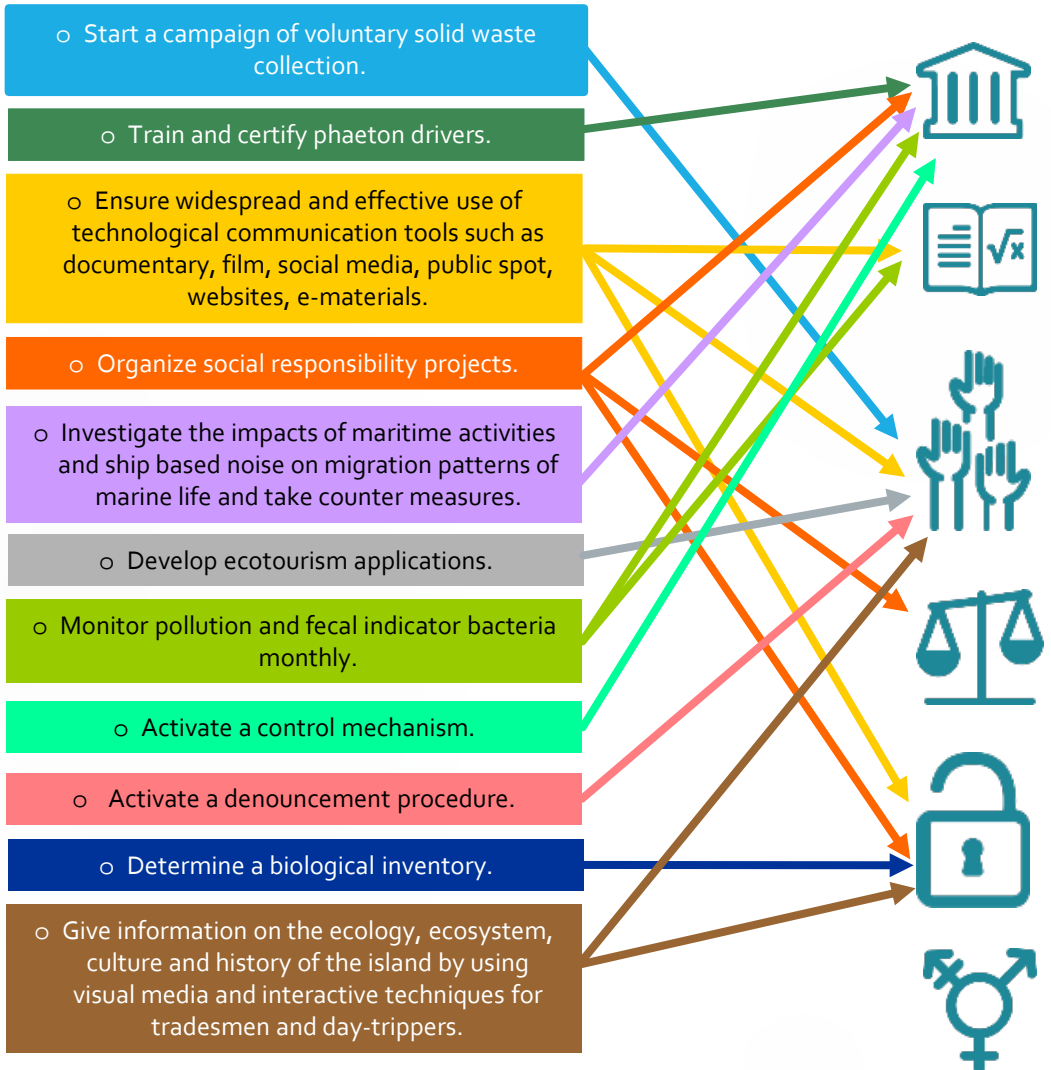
o Start a campaign of voluntary solid waste collection.

o Train and certify phaeton drivers.

o Ensure widespread and effective use of technological communication tools such as documentary, film, social media, public spot, websites, e-materials.

o Organize social responsibility projects.

o Investigate the impacts of maritime activities and ship based noise on migration patterns of marine life and take counter measures.

o Develop ecotourism applications.

o Monitor pollution and fecal indicator bacteria monthly.

o Activate a control mechanism.

o Activate a denouncement procedure.

o Determine a biological inventory.

o Give information on the ecology, ecosystem, culture and history of the island by using visual media and interactive techniques for tradesmen and day-trippers.

√x